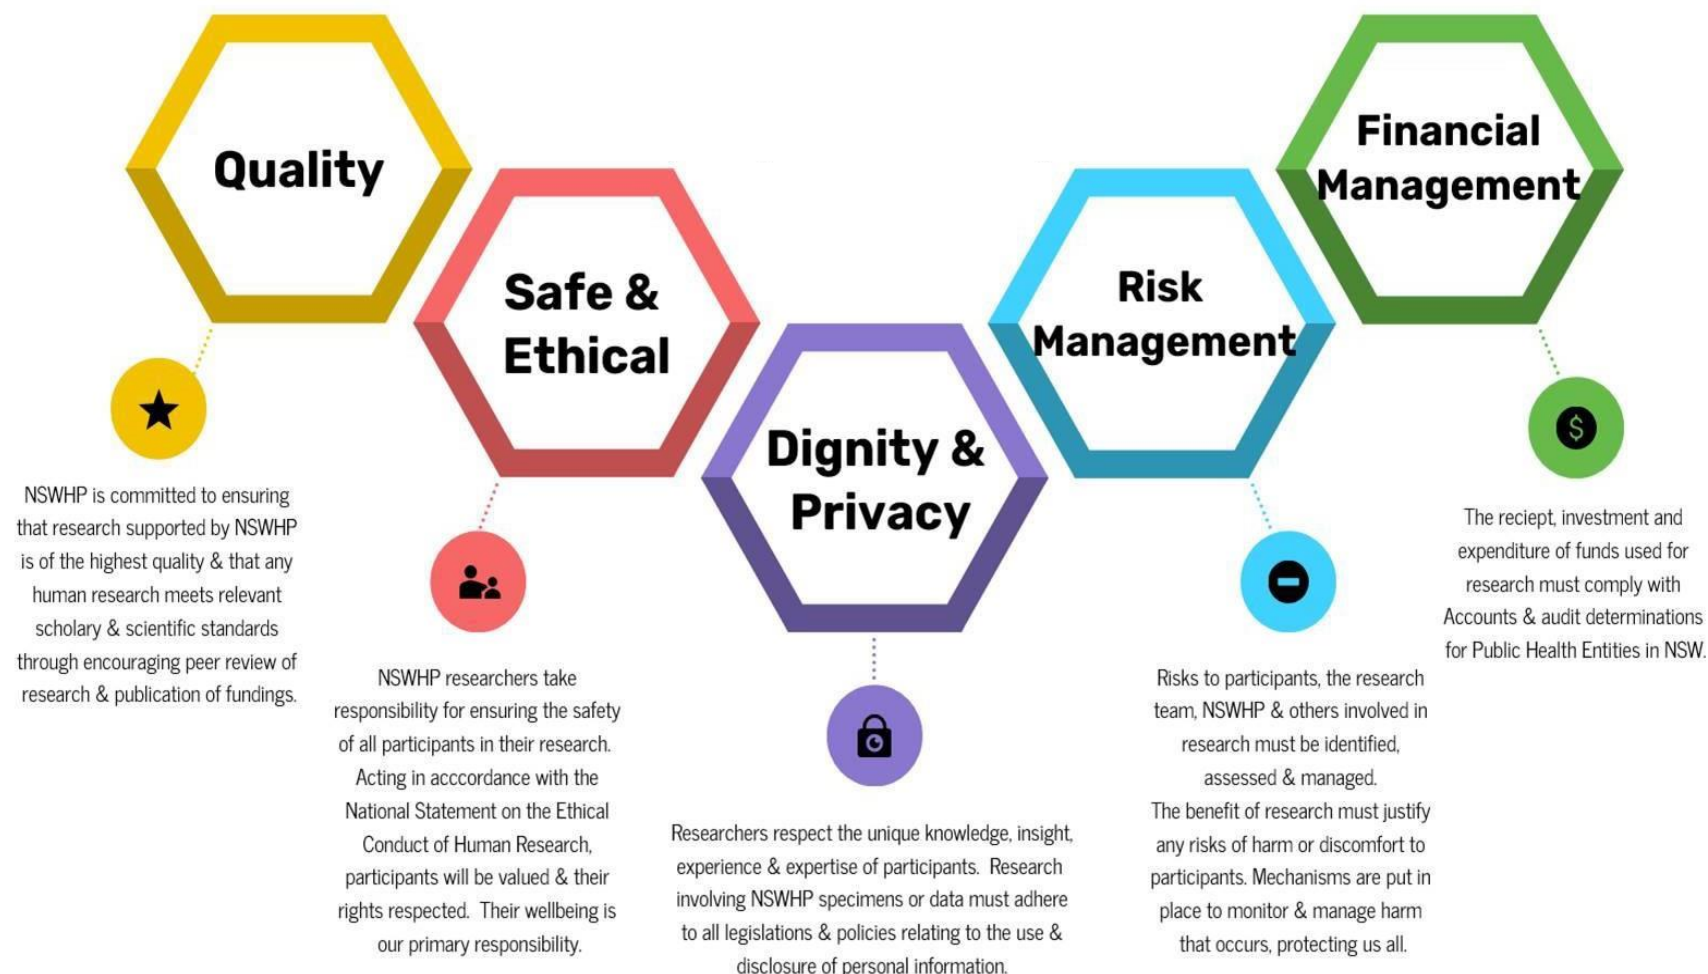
Quality

NSWHP is committed to ensuring that research supported by NSWHP is of the highest quality & that any human research meets relevant scholary & scientific standards through encouraging peer review of research & publication of fundings.

Safe & Ethical

NSWHP researchers take responsibility for ensuring the safety of all participants in their research. Acting in acccordance with the National Statement on the Ethical Conduct of Human Research, participants will be valued & their rights respected. Their wellbeing is our primary responsibility.

Dignity & Privacy

Researchers respect the unique knowledge, insight, experience & expertise of participants. Research involving NSWHP specimens or data must adhere to all legislations & policies relating to the use & disclosure of personal information.

Risk Management

Risks to participants, the research team, NSWHP & others involved in research must be identified, assessed & managed.
The benefit of research must justify any risks of harm or discomfort to participants. Mechanisms are put in place to monitor & manage harm that occurs, protecting us all.

Financial Management

$

The reciept, investment and expenditure of funds used for research must comply with Accounts & audit determinations for Public Health Entities in NSW.